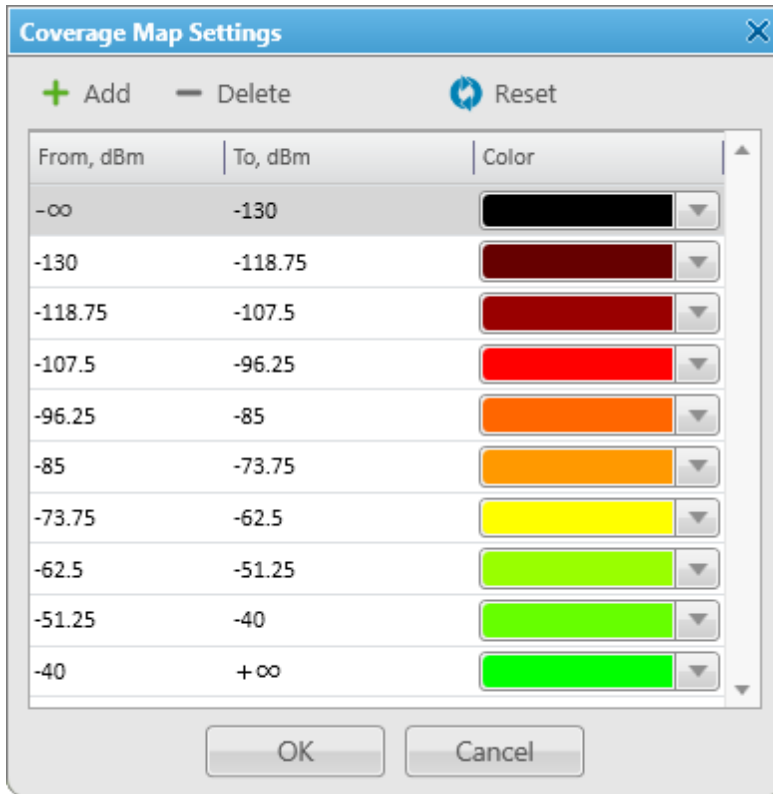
Coverage Map Settings

+ Add — Delete Reset

| From, dBm | To, dBm | Color |
|---|---|---|
| $-\infty$ | -130 | |
| -130 | -118.75 | |
| -118.75 | -107.5 | |
| -107.5 | -96.25 | |
| -96.25 | -85 | |
| -85 | -73.75 | |
| -73.75 | -62.5 | |
| -62.5 | -51.25 | |
| -51.25 | -40 | |
| -40 | $+\infty$ | |

OK Cancel